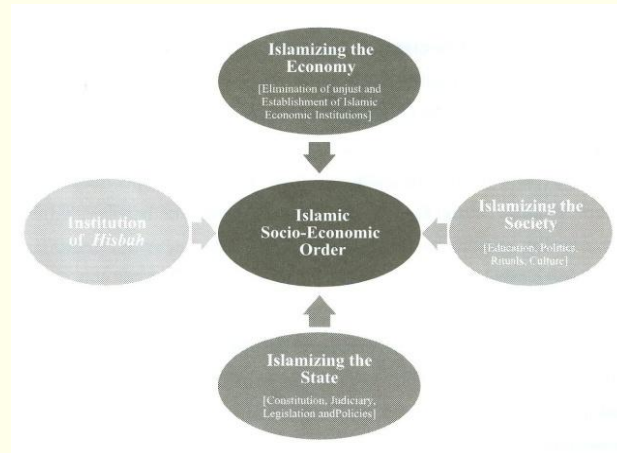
Islamizing the Economy

[Elimination of unjust and Establishment of Islamic Economic Institutions]

Institution of *Hisbah*

Islamic Socio-Economic Order

Islamizing the Society

[Education, Politics, Rituals, Culture]

Islamizing the State

[Constitution, Judiciary, Legislation andPolicies]